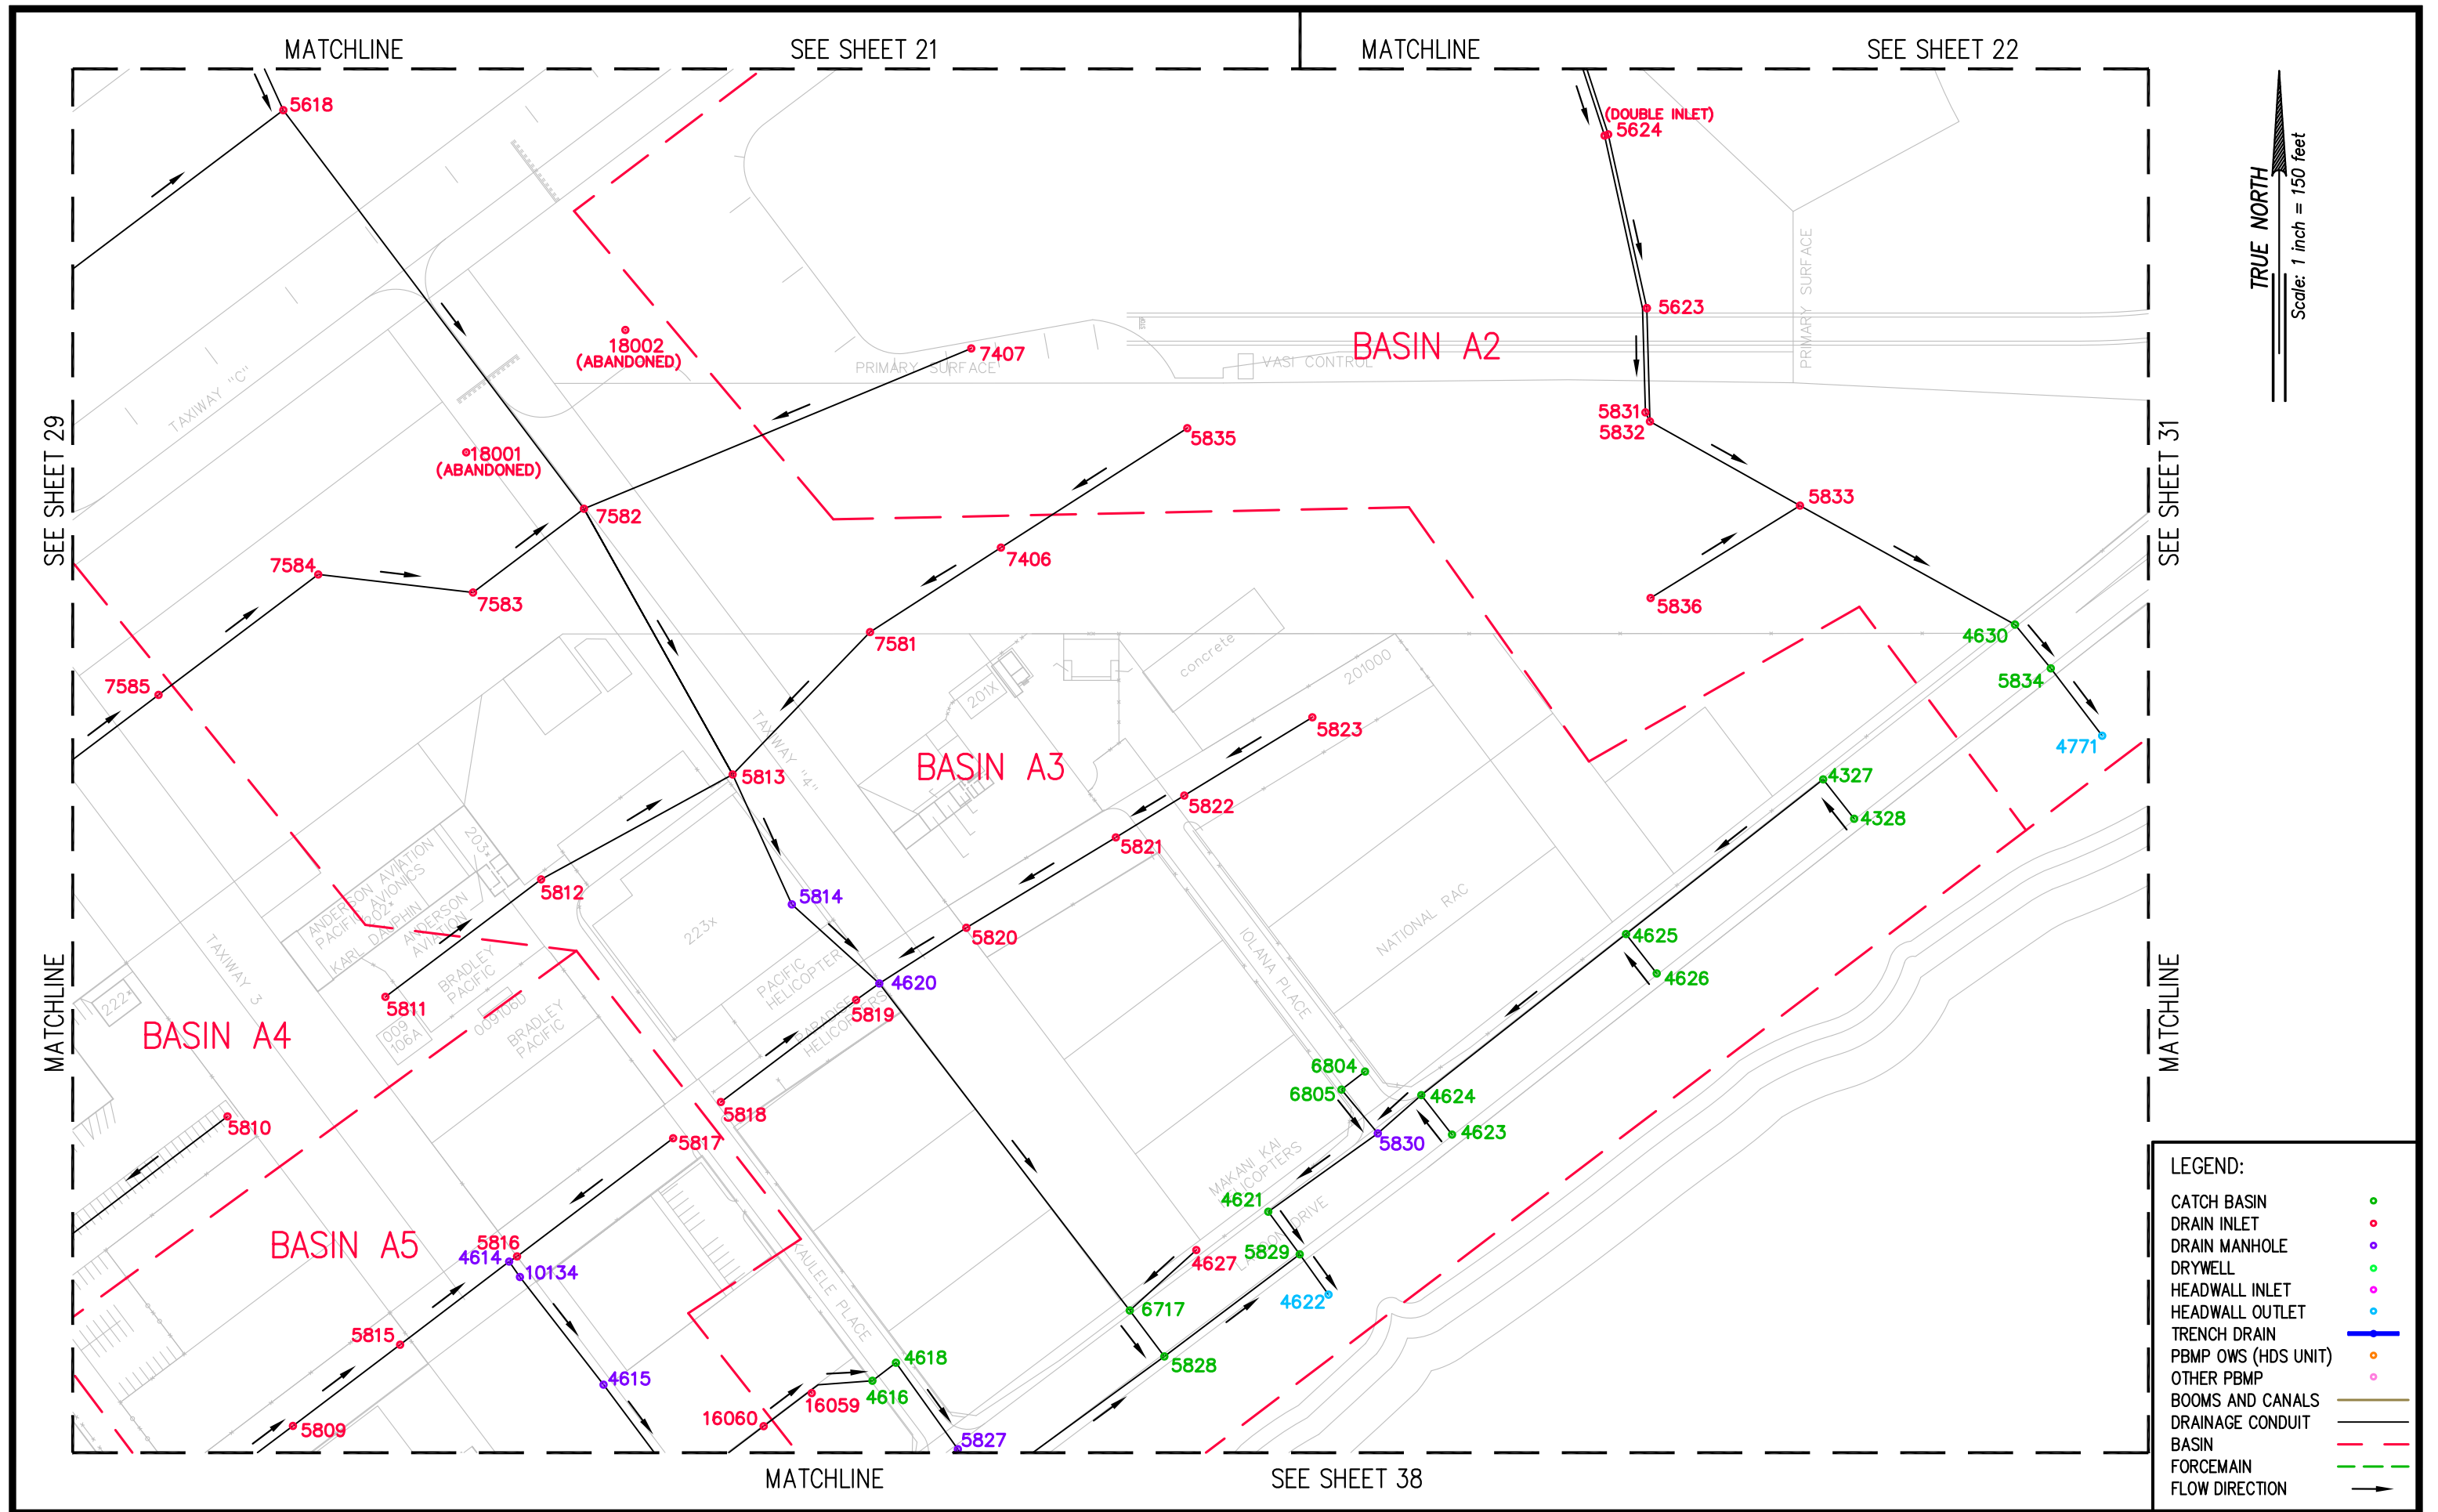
MATCHLINE SEE SHEET 21
MATCHLINE SEE SHEET 22

TRUE NORTH
Scale: 1 inch = 150 feet

SEE SHEET 29
MATCHLINE
SEE SHEET 31
MATCHLINE

5618
(DOUBLE INLET)
5624
5623
18002
(ABANDONED)
7407
PRIMARY SURFACE
VASI CONTROL
BASIN A2
PRIMARY SURFACE
5831
5832
5835
18001
(ABANDONED)
TAXIWAY "C"
7582
5833
7584
7406
7583
5836
7581
4630
7585
concrete
201000
5834
201X
4771
5823
5813
TAXIWAY "4"
BASIN A3
4327
5822
4328
5821
ANDERSON AVIATION
PACIFIC AVIONICS
KARL DOLPHIN
ANDERSON AVIATION
203
5812
5814
223X
IOLANA PLACE
NATIONAL RAC
5820
4625
TAXIWAY 3
BRADLEY PACIFIC
PACIFIC HELICOPTERS
4626
222
5811
4620
009100D
5819
BASIN A4
009 106A
BRADLEY PACIFIC
6804
6805
4624
5818
4623
5830
5810
5817
MAKANI KAI HELICOPTERS
4621
DRIVE
BASIN A5
5816
4614
10134
4627
5829
4622
UALELE PLACE
6717
5815
4618
5828
4615
4616
16060
16059
5809
5827

MATCHLINE SEE SHEET 38

LEGEND:
CATCH BASIN
DRAIN INLET
DRAIN MANHOLE
DRYWELL
HEADWALL INLET
HEADWALL OUTLET
TRENCH DRAIN
PBMP OWS (HDS UNIT)
OTHER PBMP
BOOMS AND CANALS
DRAINAGE CONDUIT
BASIN
FORCEMAIN
FLOW DIRECTION